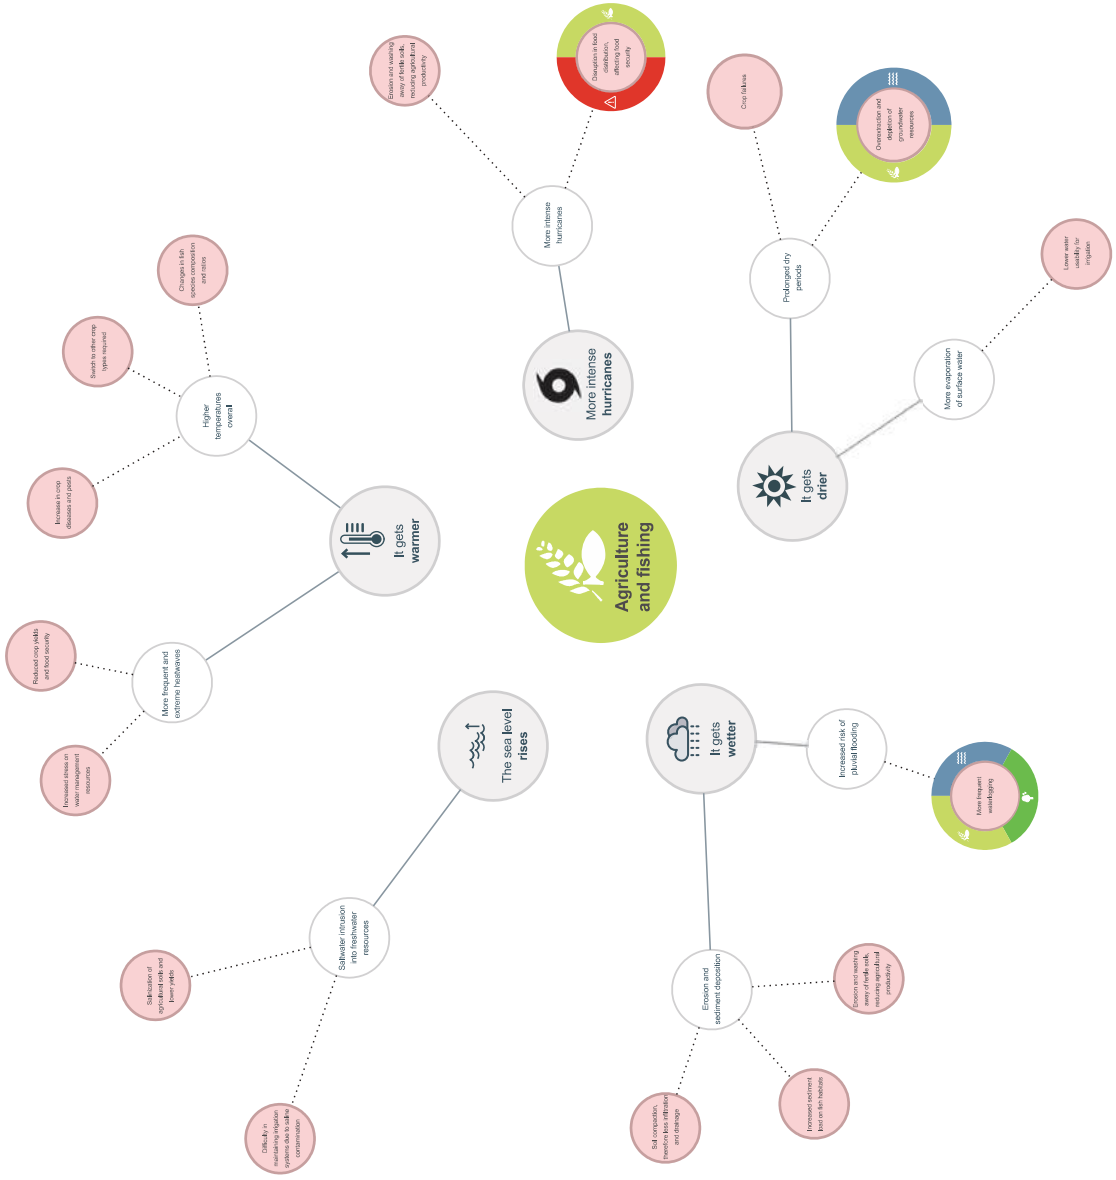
Agriculture and fishing

More intense hurricanes

More intense hurricanes

Erosion and washing away of fertile soils, reducing agricultural productivity

Disruption in food distribution, affecting food security

It gets drier

Prolonged dry periods

Crop failures

Overextraction and depletion of groundwater resources

More evaporation of surface water

Lower water usability for irrigation

It gets warmer

Higher temperatures overall

Changes in fish species composition and ratios

Switch to other crop types required

Increase in crop diseases and pests

More frequent and extreme heatwaves

Reduced crop yields and food security

Increased stress on water management resources

The sea level rises

Saltwater intrusion into freshwater resources

Salinization of agricultural soils and lower yields

Difficulty in maintaining irrigation systems due to saline contamination

It gets wetter

Increased risk of pluvial flooding

More frequent waterlogging

Erosion and sediment deposition

Erosion and washing away of fertile soils, reducing agricultural productivity

Increased sediment load on fish habitats

Soil compaction, therefore less infiltration and drainage